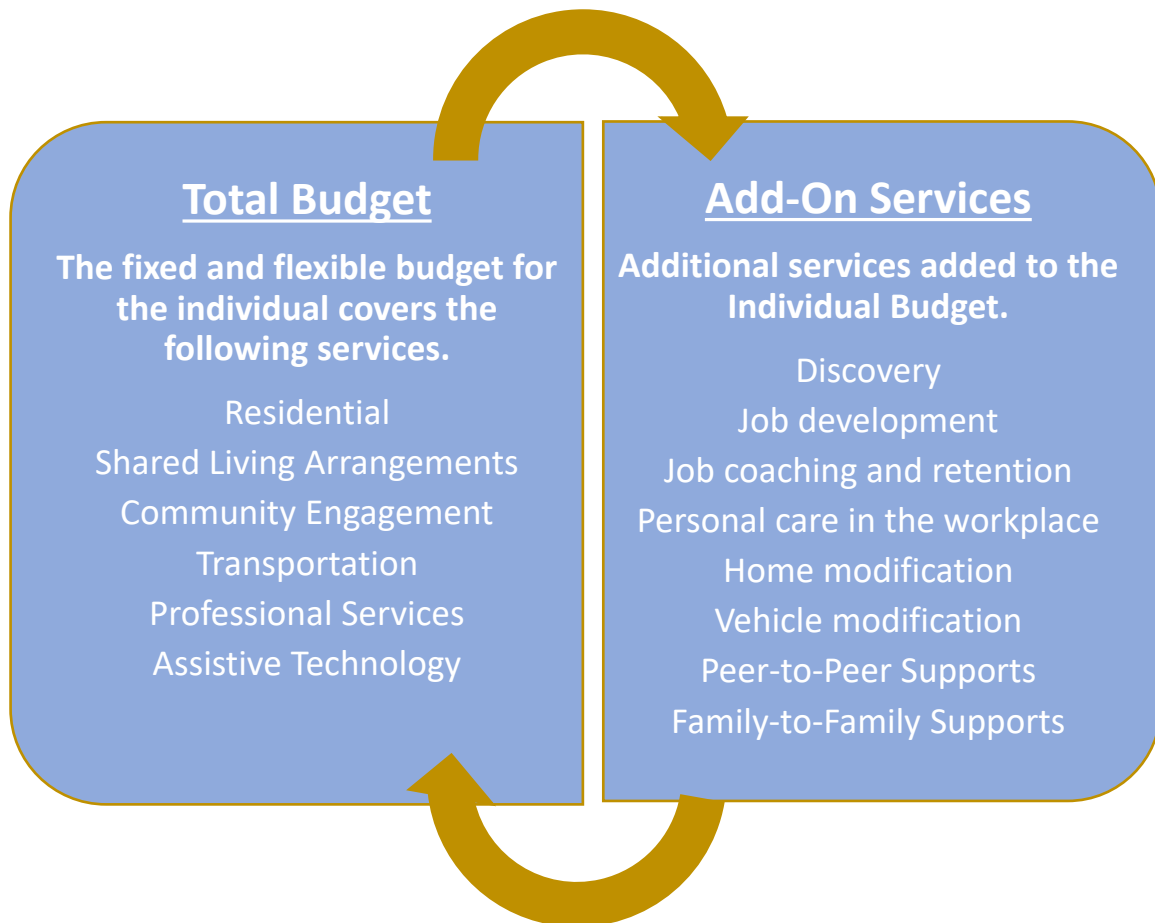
Total Budget

The fixed and flexible budget for the individual covers the following services.

Residential
Shared Living Arrangements
Community Engagement
Transportation
Professional Services
Assistive Technology

Add-On Services

Additional services added to the Individual Budget.

Discovery
Job development
Job coaching and retention
Personal care in the workplace
Home modification
Vehicle modification
Peer-to-Peer Supports
Family-to-Family Supports